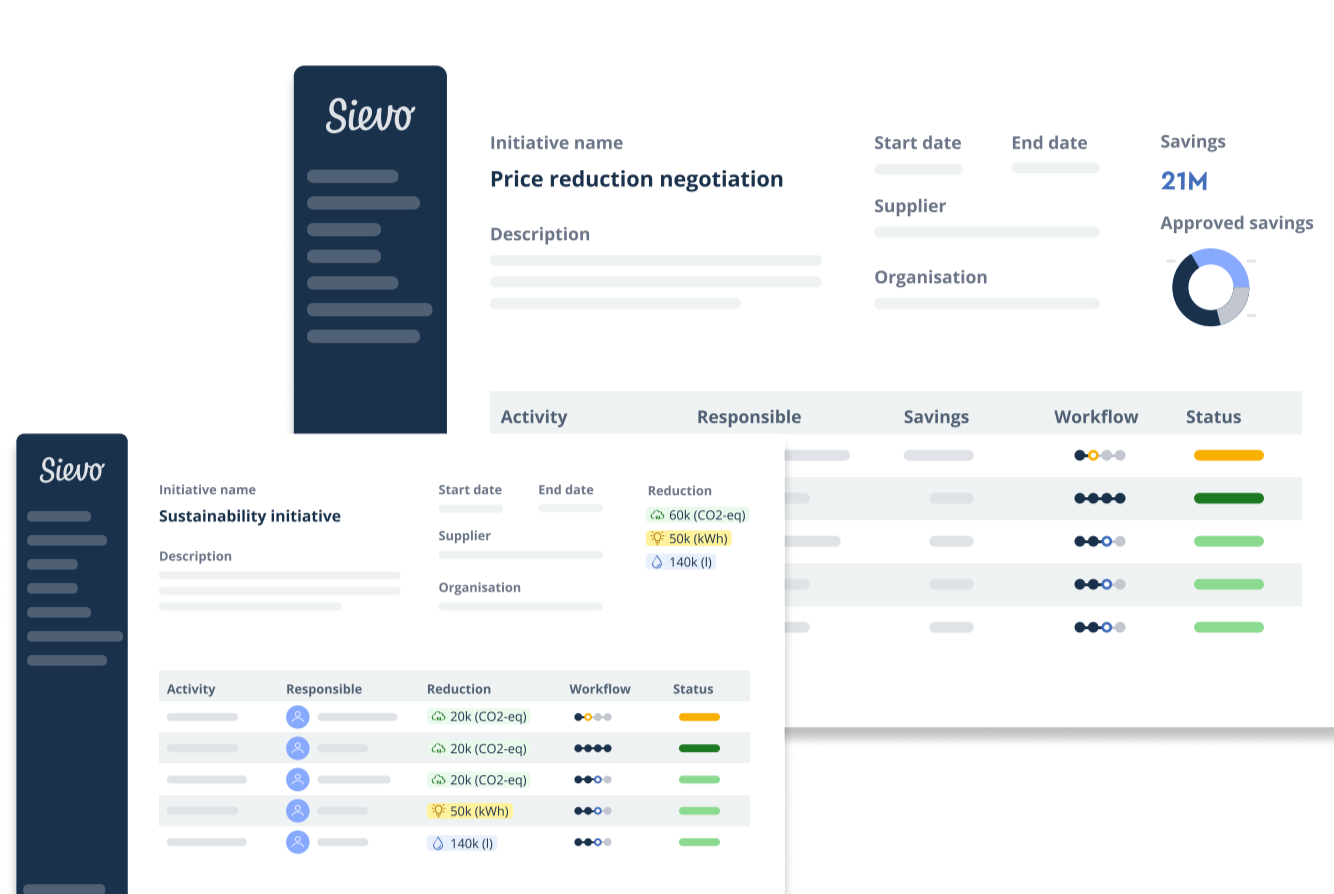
Sievo

Initiative name

Price reduction negotiation

Description

Start date

End date

Supplier

Organisation

Savings

21M

Approved savings

| Activity | Responsible | Savings | Workflow | Status |
|---|---|---|---|---|

Sievo

Initiative name

Sustainability initiative

Description

Start date

End date

Supplier

Organisation

Reduction

60k (CO2-eq)

50k (kWh)

140k (l)

| Activity | Responsible | Reduction | Workflow | Status |
|---|---|---|---|---|
| | | 20k (CO2-eq) | | |
| | | 20k (CO2-eq) | | |
| | | 20k (CO2-eq) | | |
| | | 50k (kWh) | | |
| | | 140k (l) | | |